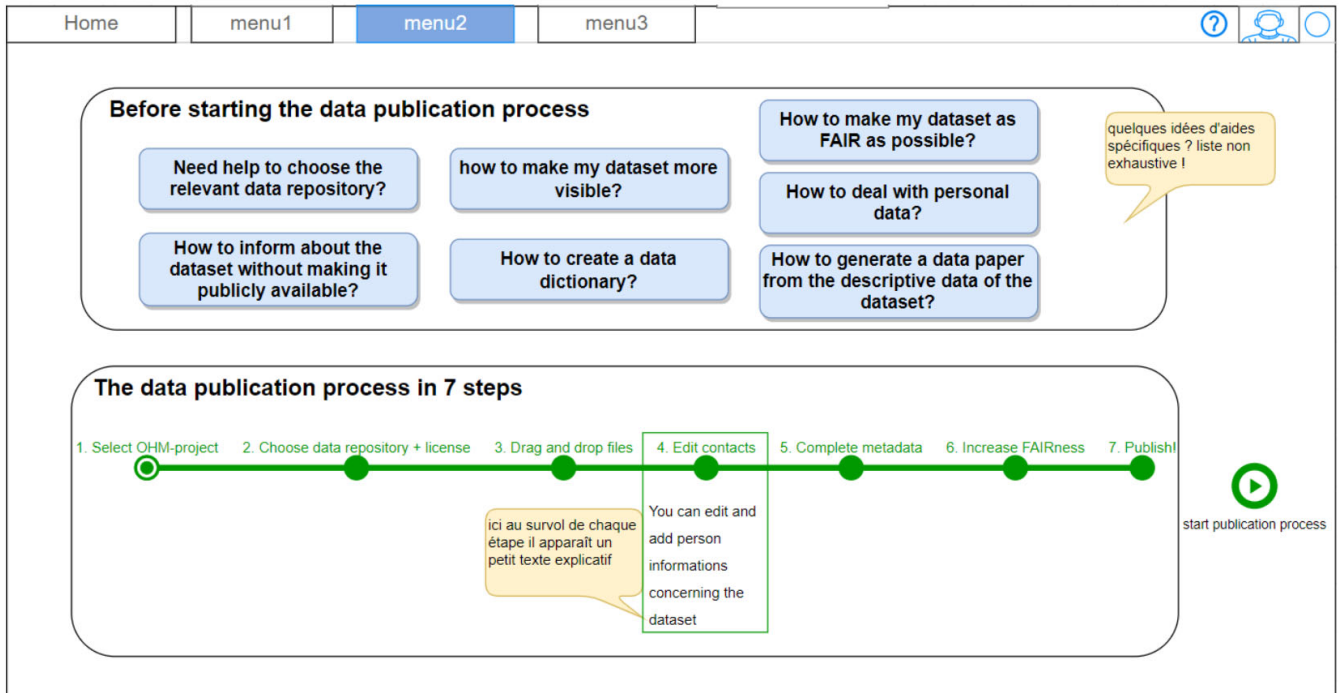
Home menu1 menu2 menu3

?

Before starting the data publication process

Need help to choose the relevant data repository?

how to make my dataset more visible?

How to make my dataset as FAIR as possible?

How to deal with personal data?

How to inform about the dataset without making it publicly available?

How to create a data dictionary?

How to generate a data paper from the descriptive data of the dataset?

quelques idées d'aides spécifiques ? liste non exhaustive !

The data publication process in 7 steps

1. Select OHM-project

2. Choose data repository + license

3. Drag and drop files

4. Edit contacts

5. Complete metadata

6. Increase FAIRness

7. Publish!

You can edit and add person informations concerning the dataset

ici au survol de chaque étape il apparaît un petit texte explicatif

start publication process